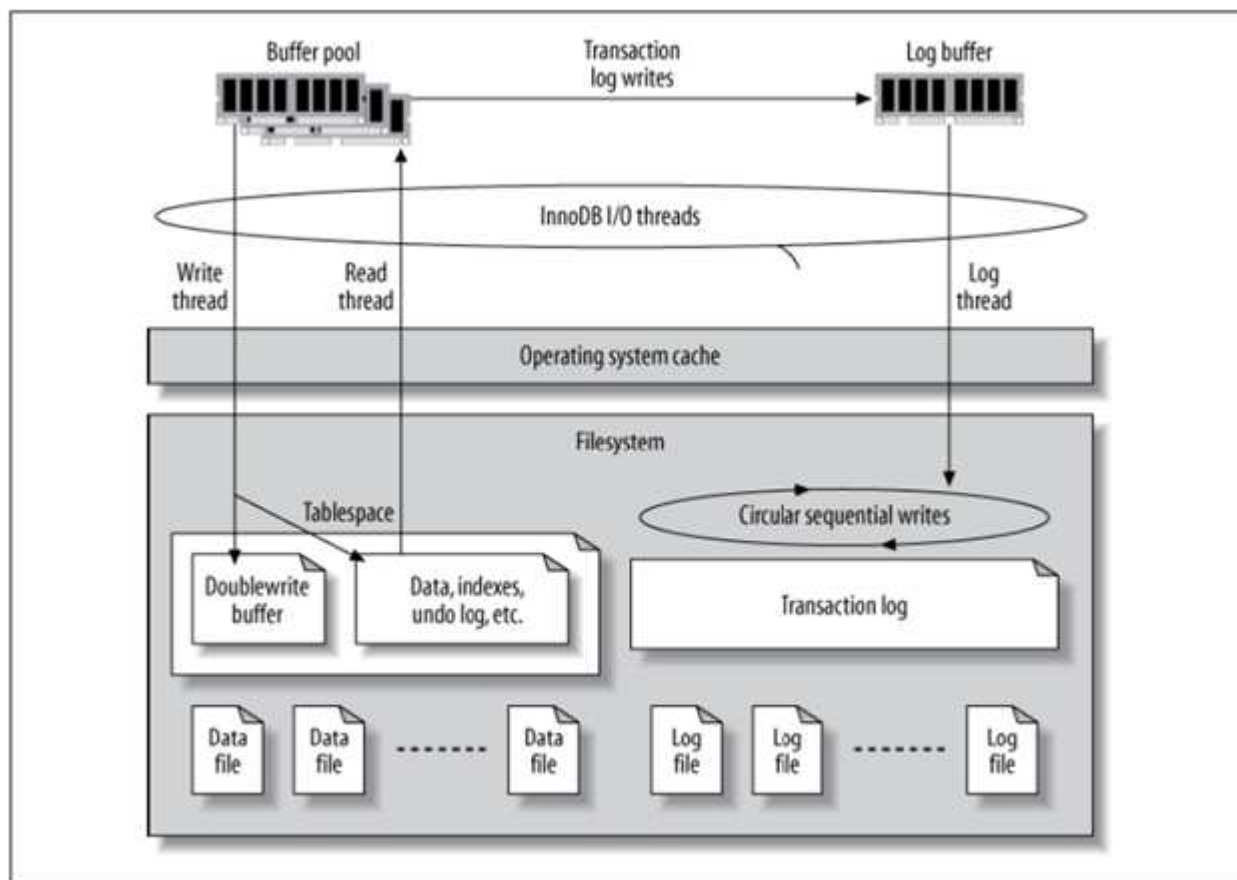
Buffer pool

Transaction log writes

Log buffer

InnoDB I/O threads

Write thread

Read thread

Log thread

Operating system cache

Filesystem

Tablespace

Circular sequential writes

Doublewrite buffer

Data, indexes, undo log, etc.

Transaction log

Data file

Data file

-------

Data file

Log file

Log file

-------

Log file